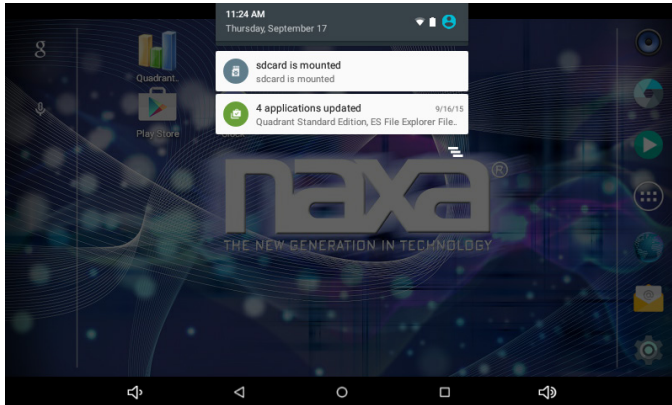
11:24 AM
Thursday, September 17

sdcard is mounted
sdcard is mounted

4 applications updated 9/16/15
Quadrant Standard Edition, ES File Explorer File..

Quadrant..
Play Store

naxa®
THE NEW GENERATION IN TECHNOLOGY